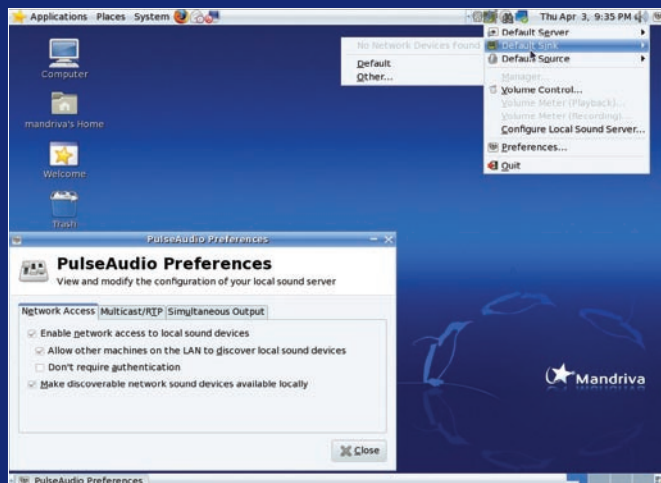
Applications Places System

Thu Apr 3, 9:35 PM

Computer

mandriva's Home

Welcome

Trash

No Network Devices Found

Default

Other...

Default Server

Default Sink

Default Source

Manager...

Volume Control...

Volume Meter (Playback)...

Volume Meter (Recording)...

Configure Local Sound Server...

Preferences...

Quit

PulseAudio Preferences

PulseAudio Preferences

View and modify the configuration of your local sound server

Network Access | Multicast/RTP | Simultaneous Output

Enable network access to local sound devices

Allow other machines on the LAN to discover local sound devices

Don't require authentication

Make discoverable network sound devices available locally

Close

Mandriva

PulseAudio Preferences